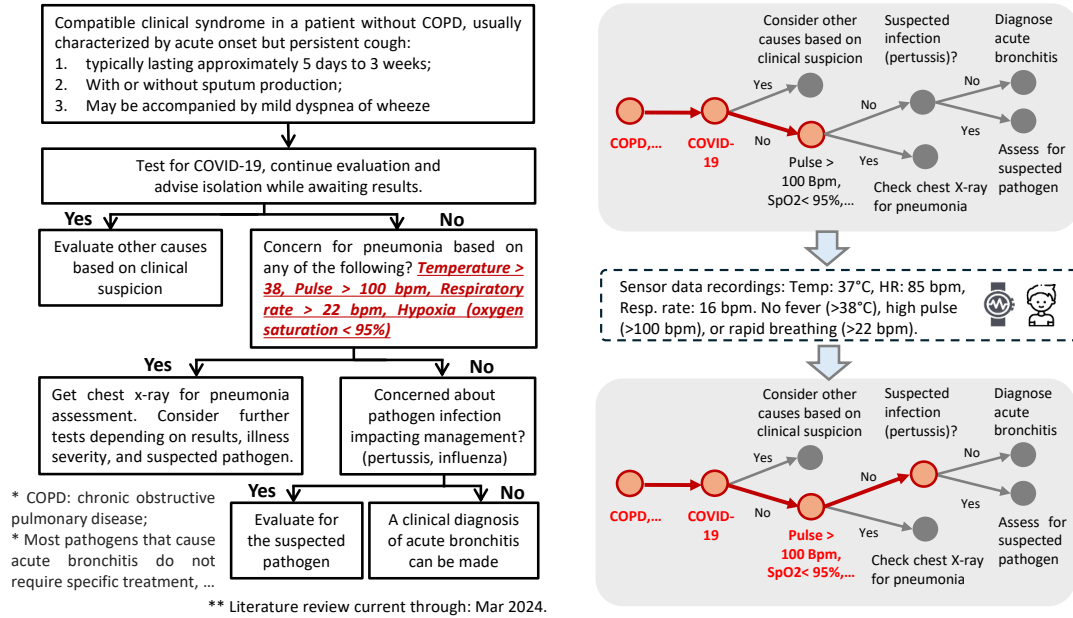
Compatible clinical syndrome in a patient without COPD, usually characterized by acute onset but persistent cough:
1. typically lasting approximately 5 days to 3 weeks;
2. With or without sputum production;
3. May be accompanied by mild dyspnea of wheeze

Test for COVID-19, continue evaluation and advise isolation while awaiting results.

Yes

No

Evaluate other causes based on clinical suspicion

Concern for pneumonia based on any of the following? Temperature > 38, Pulse > 100 bpm, Respiratory rate > 22 bpm, Hypoxia (oxygen saturation < 95%)

Yes

No

Get chest x-ray for pneumonia assessment. Consider further tests depending on results, illness severity, and suspected pathogen.

Concerned about pathogen infection impacting management? (pertussis, influenza)

* COPD: chronic obstructive pulmonary disease;
* Most pathogens that cause acute bronchitis do not require specific treatment, ...

Yes

No

Evaluate for the suspected pathogen

A clinical diagnosis of acute bronchitis can be made

** Literature review current through: Mar 2024.

Consider other causes based on clinical suspicion

Suspected infection (pertussis)?

Diagnose acute bronchitis

Yes

No

No

COPD,...

COVID-19

No

Yes

Pulse > 100 Bpm, SpO2< 95%,...

Yes

Check chest X-ray for pneumonia

Assess for suspected pathogen

Sensor data recordings: Temp: 37°C, HR: 85 bpm, Resp. rate: 16 bpm. No fever (>38°C), high pulse (>100 bpm), or rapid breathing (>22 bpm).

Consider other causes based on clinical suspicion

Suspected infection (pertussis)?

Diagnose acute bronchitis

Yes

No

No

COPD,...

COVID-19

No

Yes

Pulse > 100 Bpm, SpO2< 95%,...

Yes

Check chest X-ray for pneumonia

Assess for suspected pathogen